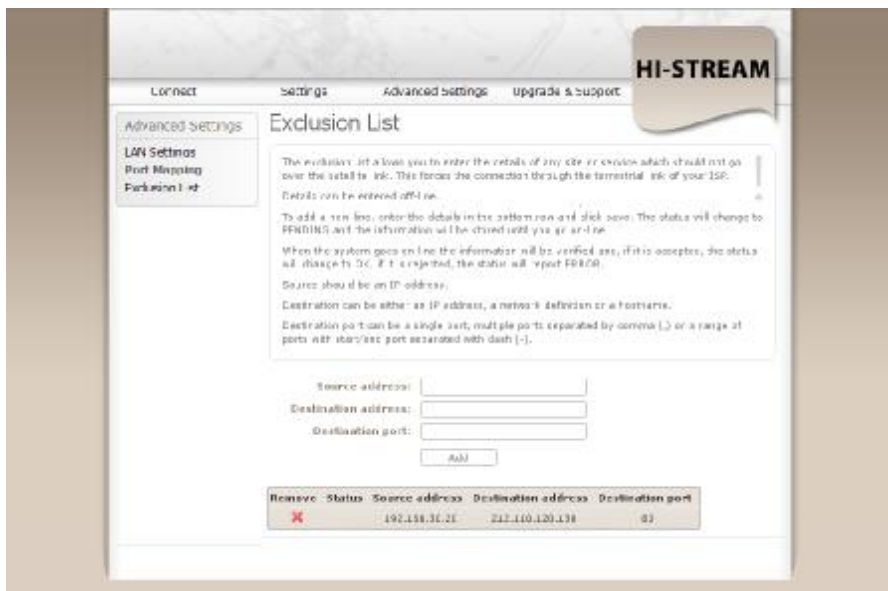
HI-STREAM

Connect Settings Advanced Settings Upgrade & Support

Advanced Settings

LAN Settings
Port Mapping
Exclusion List

Exclusion List

The exclusion list allows you to enter the details of any site or service which should not go over the satellite link. This forces the connection through the terrestrial link of your ISP.

Details can be entered off-line.

To add a new line, enter the details in the bottom row and click save. The status will change to PENDING and the information will be stored until you go on-line.

When the system goes on line the information will be verified and, if it is accepted, the status will change to OK. If it is rejected, the status will report ERROR.

Source should be an IP address.

Destination can be either an IP address, a network definition or a hostname.

Destination port can be a single port, multiple ports separated by comma (,) or a range of ports with start/end port separated with dash (-).

Source address:
Destination address:
Destination port:

Add

| Remove | Status | Source address | Destination address | Destination port |
|---|---|---|---|---|
| ✖ | | 192.168.30.25 | 212.110.120.138 | 80 |